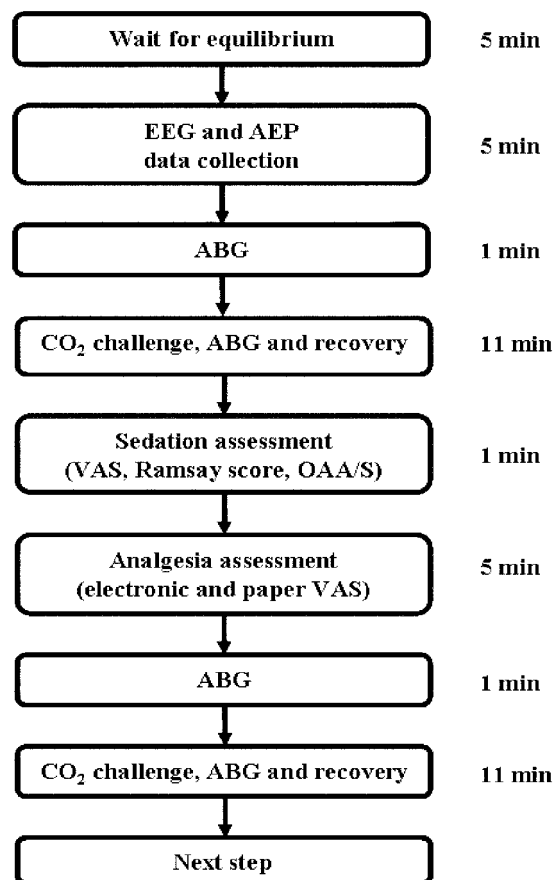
Wait for equilibrium
5 min

EEG and AEP data collection
5 min

ABG
1 min

$CO_2$ challenge, ABG and recovery
11 min

Sedation assessment (VAS, Ramsay score, OAA/S)
1 min

Analgesia assessment (electronic and paper VAS)
5 min

ABG
1 min

$CO_2$ challenge, ABG and recovery
11 min

Next step